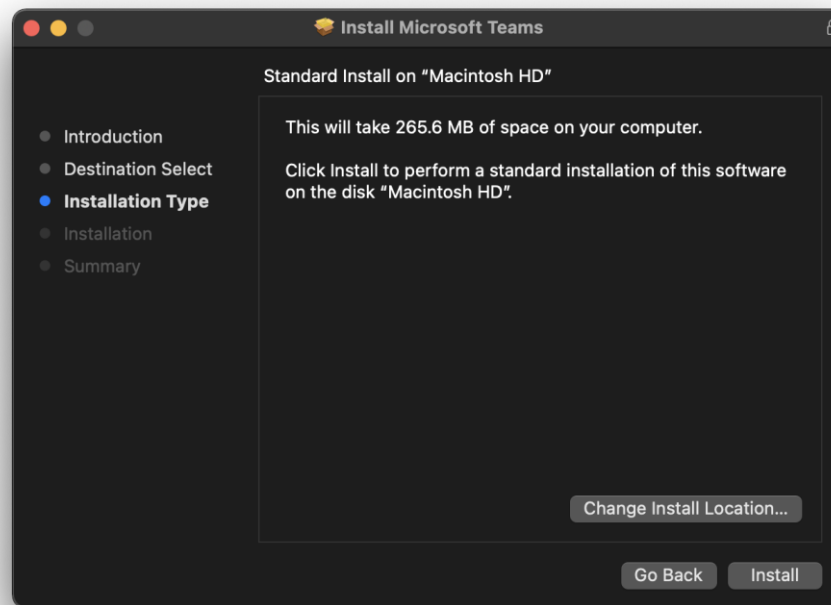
Install Microsoft Teams

Standard Install on "Macintosh HD"

Introduction
Destination Select
Installation Type
Installation
Summary

This will take 265.6 MB of space on your computer.

Click Install to perform a standard installation of this software on the disk "Macintosh HD".

Change Install Location...

Go Back
Install